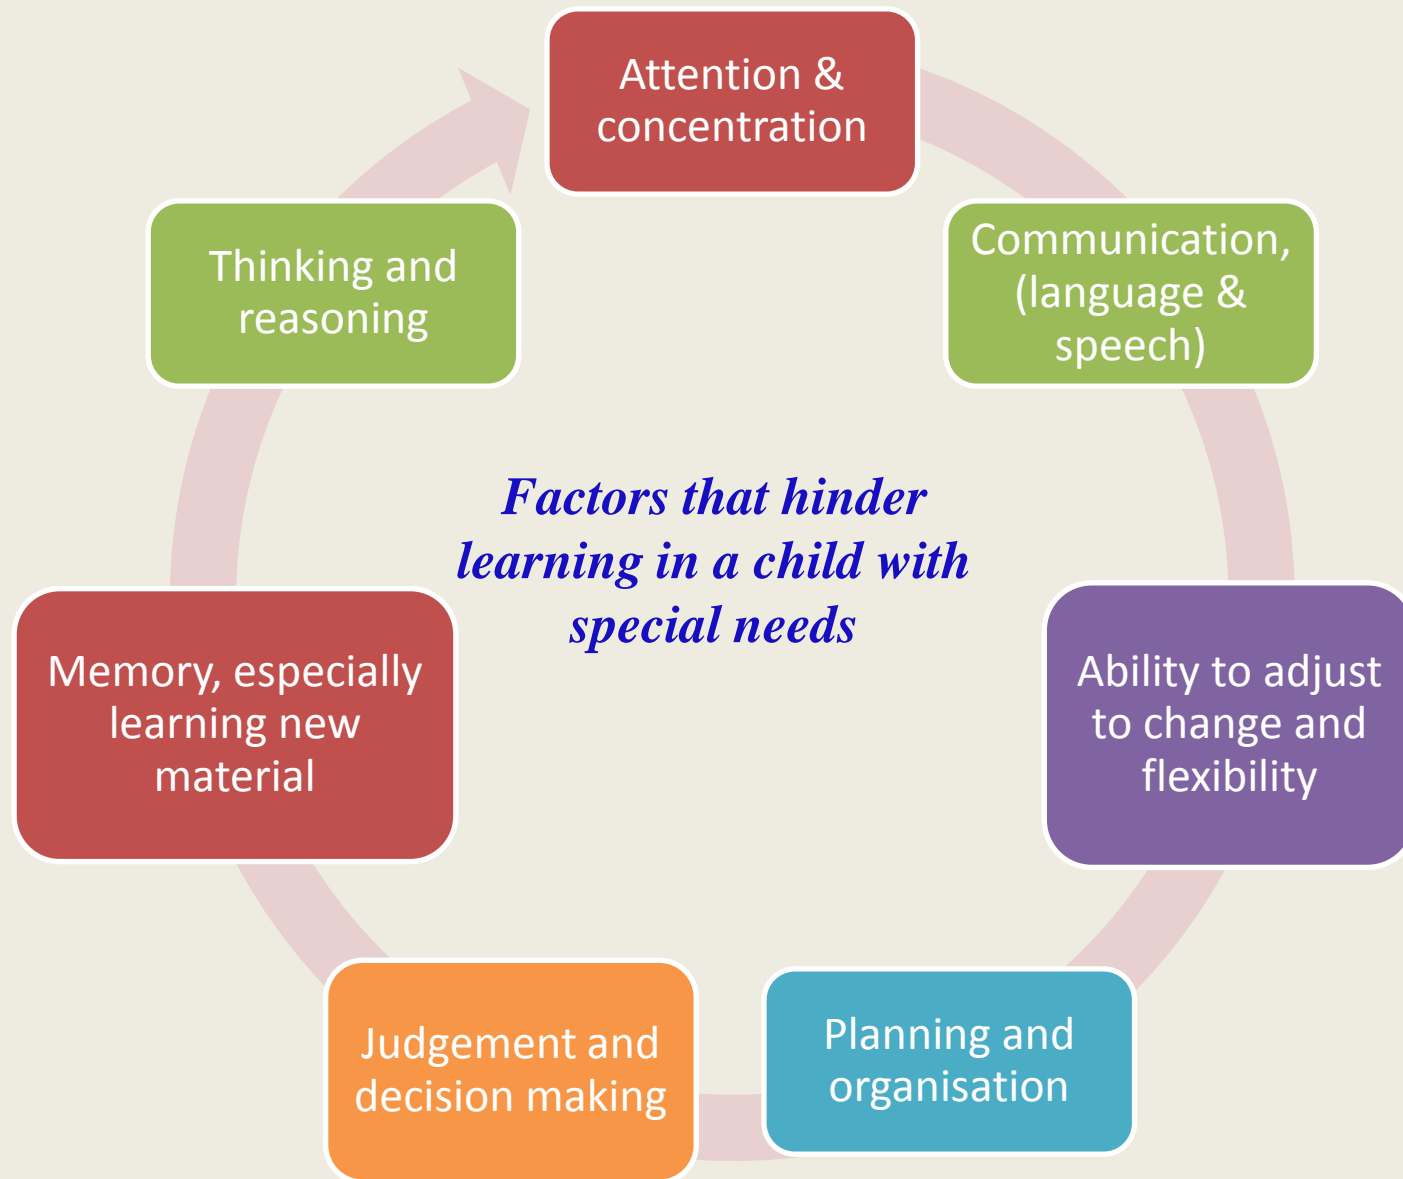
Attention & concentration

Communication, (language & speech)

Ability to adjust to change and flexibility

Planning and organisation

Judgement and decision making

Memory, especially learning new material

Thinking and reasoning

Factors that hinder learning in a child with special needs